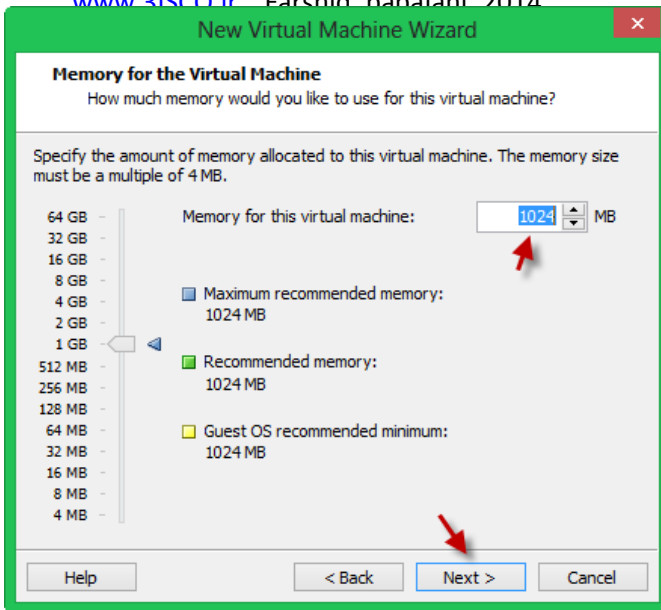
www.3isco.ir Farshid Babajani 2014
New Virtual Machine Wizard

Memory for the Virtual Machine
How much memory would you like to use for this virtual machine?

Specify the amount of memory allocated to this virtual machine. The memory size must be a multiple of 4 MB.

64 GB
32 GB
16 GB
8 GB
4 GB
2 GB
1 GB
512 MB
256 MB
128 MB
64 MB
32 MB
16 MB
8 MB
4 MB

Memory for this virtual machine: 1024 MB

Maximum recommended memory:
1024 MB

Recommended memory:
1024 MB

Guest OS recommended minimum:
1024 MB

Help
< Back
Next >
Cancel